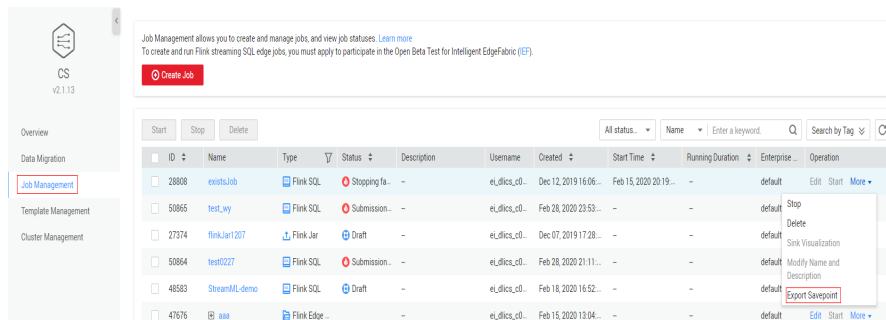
CS
v2.1.13

Overview
Data Migration
Job Management
Template Management
Cluster Management

Job Management allows you to create and manage jobs, and view job statuses. Learn more
To create and run Flink streaming SQL edge jobs, you must apply to participate in the Open Beta Test for Intelligent EdgeFabric (IEF).

Create Job

Start Stop Delete

All status... Name Enter a keyword. Search by Tag

| ID | Name | Type | Status | Description | Username | Created | Start Time | Running Duration | Enterprise ... | Operation |
|---|---|---|---|---|---|---|---|---|---|---|
| 28808 | existsJob | Flink SQL | Stopping fa... | -- | ei_dlics_c0... | Dec 12, 2019 16:06:... | Feb 15, 2020 20:19:... | -- | default | Edit Start More |
| 50865 | test_wy | Flink SQL | Submission... | -- | ei_dlics_c0... | Feb 28, 2020 23:53:... | -- | -- | default | |
| 27374 | flinkJar1207 | Flink Jar | Draft | -- | ei_dlics_c0... | Dec 07, 2019 17:28:... | -- | -- | default | |
| 50864 | test0227 | Flink SQL | Submission... | -- | ei_dlics_c0... | Feb 28, 2020 21:11:... | -- | -- | default | |
| 48583 | StreamML-demo | Flink SQL | Draft | -- | ei_dlics_c0... | Feb 18, 2020 16:52:... | -- | -- | default | |
| 47676 | aaa | Flink Edge ... | | -- | ei_dlics_c0... | Feb 15, 2020 13:04:... | -- | -- | default | Edit Start More |

Stop
Delete
Sink Visualization
Modify Name and Description
Export Savepoint